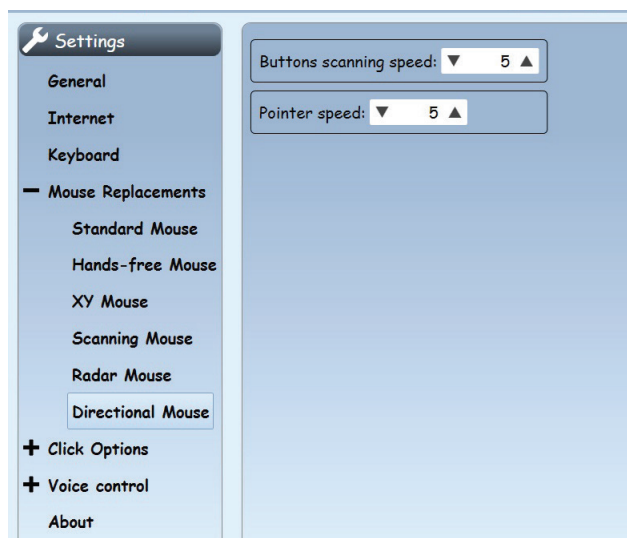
Settings
General
Internet
Keyboard
— Mouse Replacements
Standard Mouse
Hands-free Mouse
XY Mouse
Scanning Mouse
Radar Mouse
Directional Mouse
+ Click Options
+ Voice control
About

Buttons scanning speed: ▼ 5 ▲

Pointer speed: ▼ 5 ▲